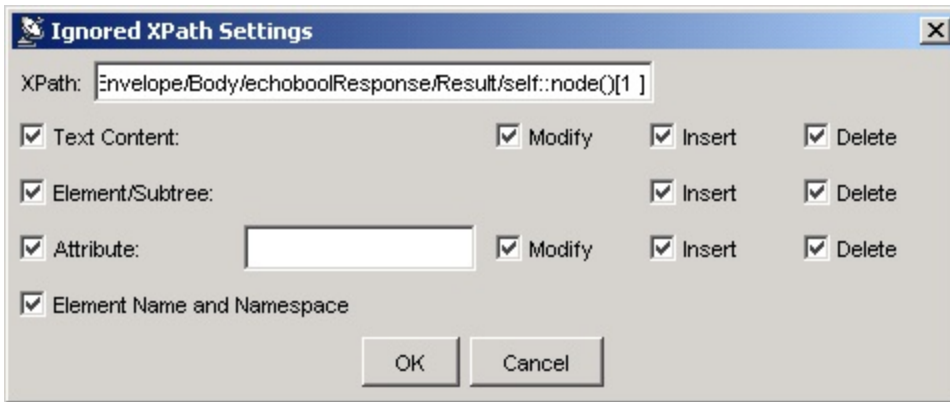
Ignored XPath Settings

XPath: Envelope/Body/echoboolResponse/Result/self::node()[1 ]

Text Content: Modify Insert Delete

Element/Subtree: Insert Delete

Attribute: Modify Insert Delete

Element Name and Namespace

OK Cancel